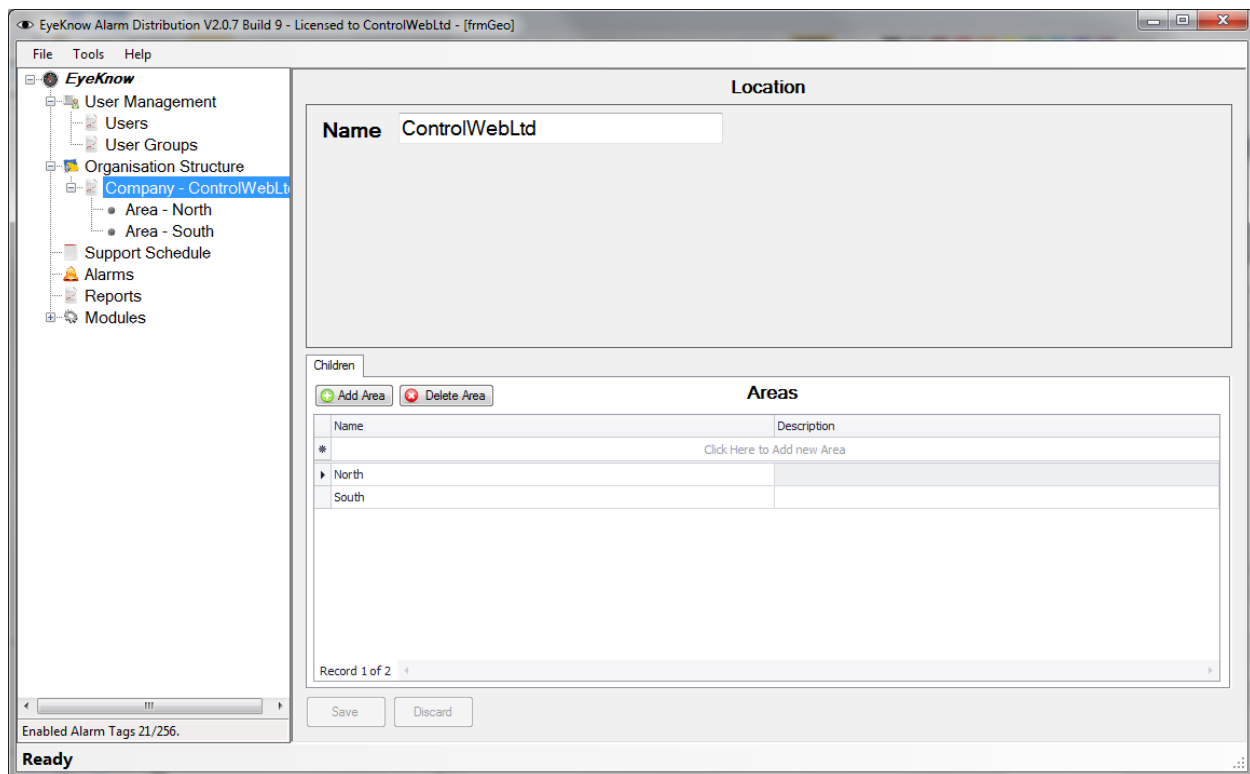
EyeKnow Alarm Distribution V2.0.7 Build 9 - Licensed to ControlWebLtd - [frmGeo]

File Tools Help

EyeKnow
User Management
Users
User Groups
Organisation Structure
Company - ControlWebLt
Area - North
Area - South
Support Schedule
Alarms
Reports
Modules

Enabled Alarm Tags 21/256.

Location

Name ControlWebLtd

Children

Add Area Delete Area

Areas

| | Name | Description |
|---|---|---|
| * | Click Here to Add new Area | |
| ▸ | North | |
| | South | |

Record 1 of 2

Save Discard

Ready